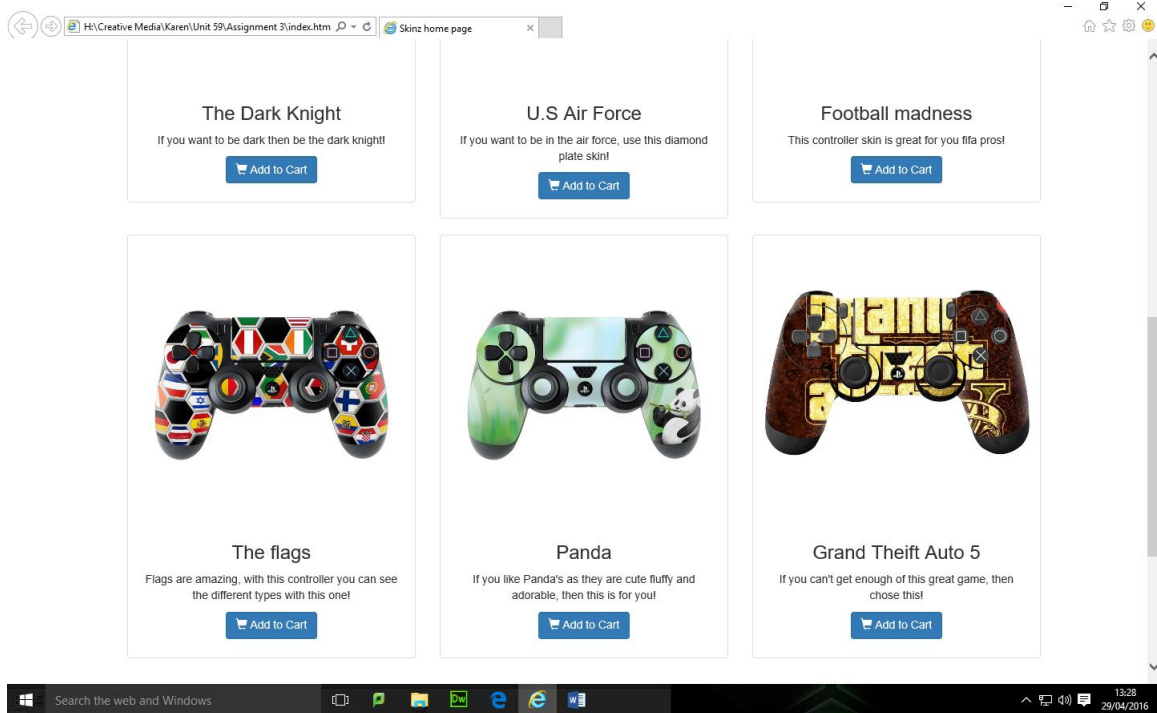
H:\Creative Media\Karen\Unit 59\Assignment 3\index.htm
Skinz home page

The Dark Knight
If you want to be dark then be the dark knight!
Add to Cart

U.S Air Force
If you want to be in the air force, use this diamond plate skin!
Add to Cart

Football madness
This controller skin is great for you fifa pros!
Add to Cart

The flags
Flags are amazing, with this controller you can see the different types with this one!
Add to Cart

Panda
If you like Panda's as they are cute fluffy and adorable, then this is for you!
Add to Cart

Grand Theift Auto 5
If you can't get enough of this great game, then chose this!
Add to Cart

Search the web and Windows
13:28
29/04/2016